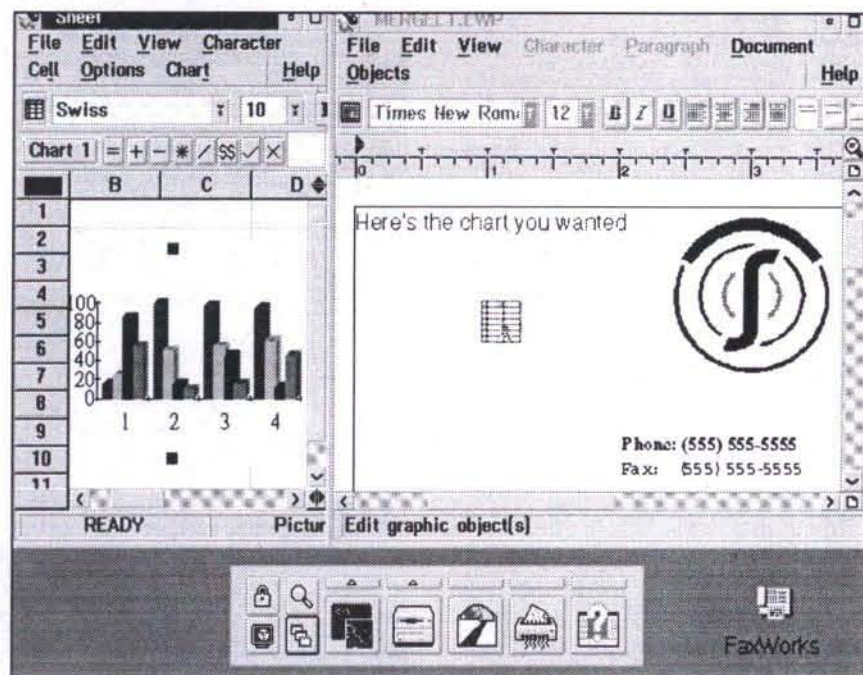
Sheet

File Edit View Character Cell Options Chart Help

Swiss 10

Chart 1 = + − * / $$ ✓ ×

| | B | C | D |
|---|---|---|---|
| 1 | | | |
| 2 | | | |
| 3 | | | |
| 4 | | | |
| 5 | | | |
| 6 | | | |
| 7 | | | |
| 8 | | | |
| 9 | | | |
| 10 | | | |
| 11 | | | |

100
80
60
40
20
0

1 2 3 4

READY Pictur

MERGE1.EWP

File Edit View Character Paragraph Document Objects Help

Times New Rom 12 B I U

0 1 2 3

Here's the chart you wanted

Phone: (555) 555-5555
Fax: (555) 555-5555

Edit graphic object(s)

FaxWorks